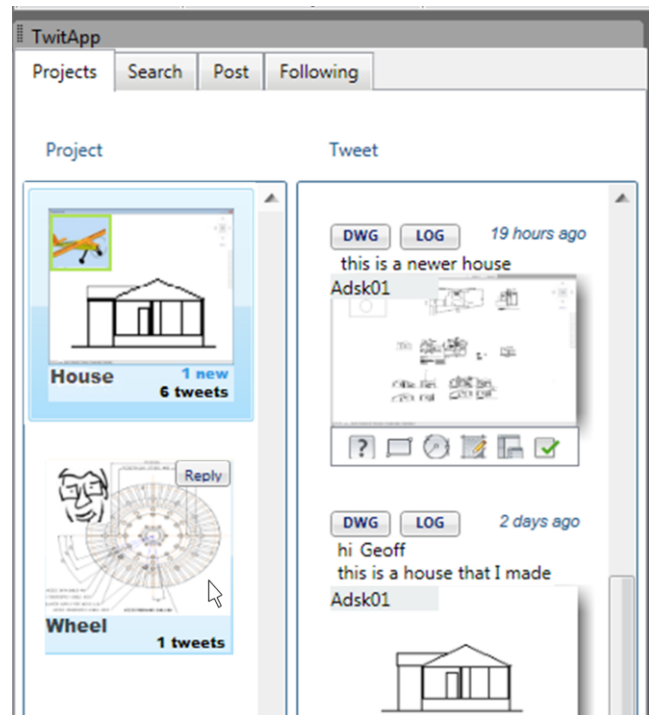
TwitApp

Projects | Search | Post | Following

Project

House
1 new
6 tweets

Reply

Wheel
1 tweets

Tweet

DWG LOG 19 hours ago
this is a newer house
Adsk01

?

DWG LOG 2 days ago
hi Geoff
this is a house that I made
Adsk01